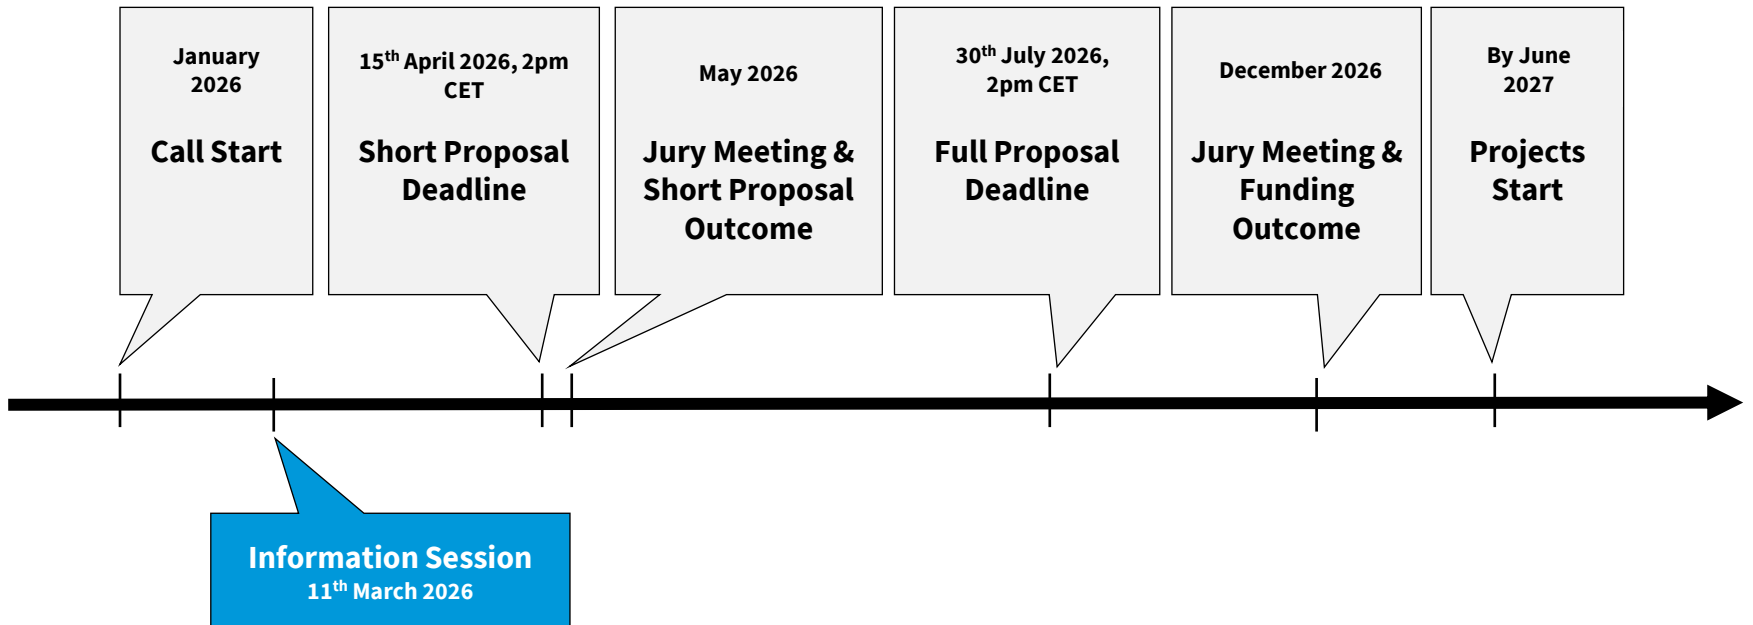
January 2026

Call Start

15$^{th}$ April 2026, 2pm CET

Short Proposal Deadline

May 2026

Jury Meeting & Short Proposal Outcome

30$^{th}$ July 2026, 2pm CET

Full Proposal Deadline

December 2026

Jury Meeting & Funding Outcome

By June 2027

Projects Start

Information Session
11$^{th}$ March 2026